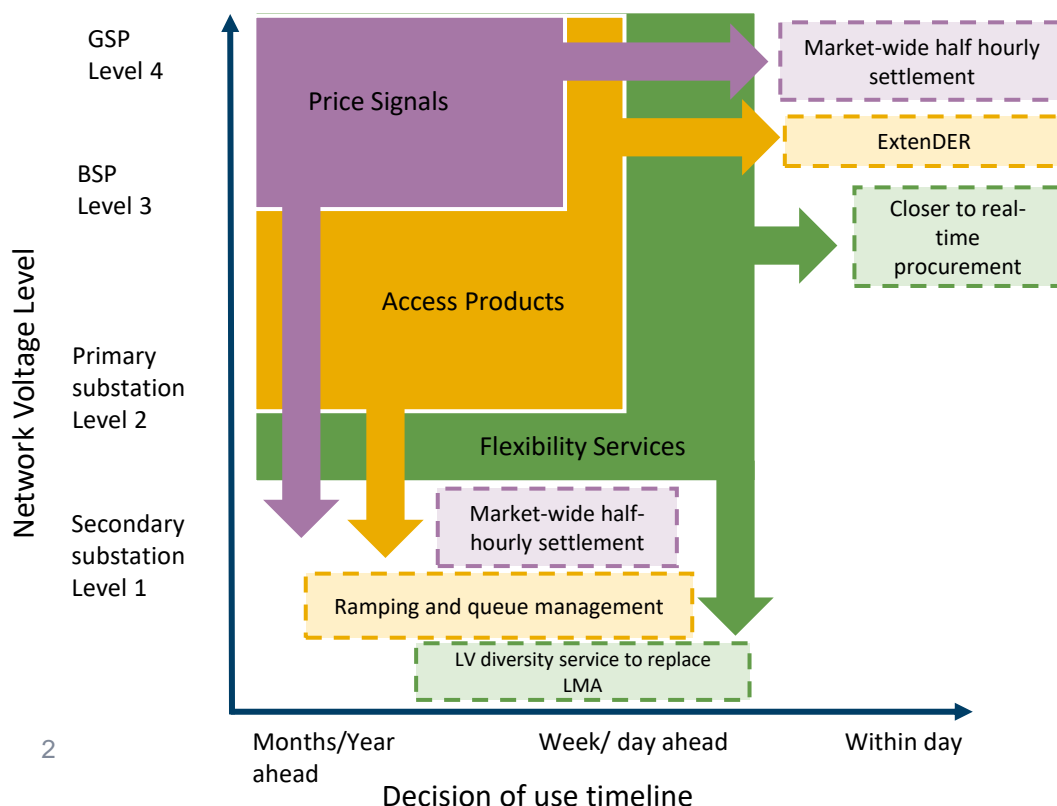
GSP
Level 4

BSP
Level 3

Primary substation
Level 2

Secondary substation
Level 1

Network Voltage Level

Price Signals

Market-wide half hourly settlement

ExtenDER

Closer to real-time procurement

Access Products

Flexibility Services

Market-wide half-hourly settlement

Ramping and queue management

LV diversity service to replace LMA

2

Months/Year ahead

Week/ day ahead

Within day

Decision of use timeline